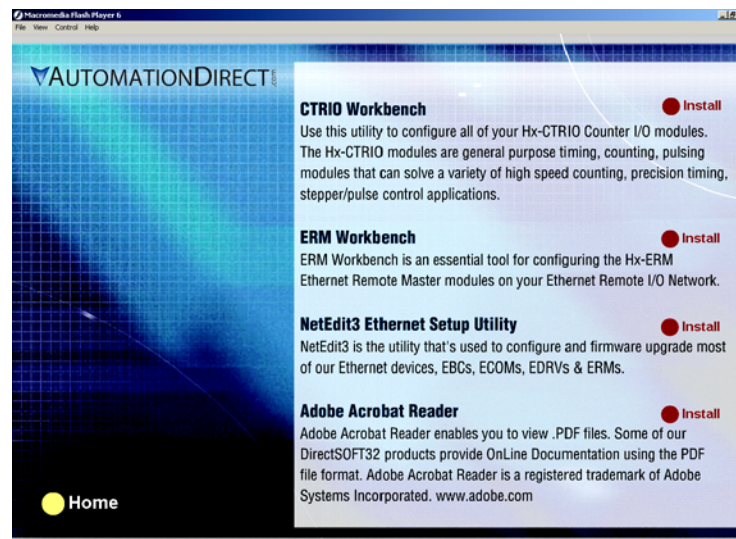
Macromedia Flash Player 6
File View Control Help

AUTOMATIONDIRECT.com

CTRIO Workbench
Install
Use this utility to configure all of your Hx-CTRIO Counter I/O modules. The Hx-CTRIO modules are general purpose timing, counting, pulsing modules that can solve a variety of high speed counting, precision timing, stepper/pulse control applications.

ERM Workbench
Install
ERM Workbench is an essential tool for configuring the Hx-ERM Ethernet Remote Master modules on your Ethernet Remote I/O Network.

NetEdit3 Ethernet Setup Utility
Install
NetEdit3 is the utility that's used to configure and firmware upgrade most of our Ethernet devices, EBCs, ECOMs, EDRVs & ERMs.

Adobe Acrobat Reader
Install
Adobe Acrobat Reader enables you to view .PDF files. Some of our DirectSOFT32 products provide OnLine Documentation using the PDF file format. Adobe Acrobat Reader is a registered trademark of Adobe Systems Incorporated. www.adobe.com

Home